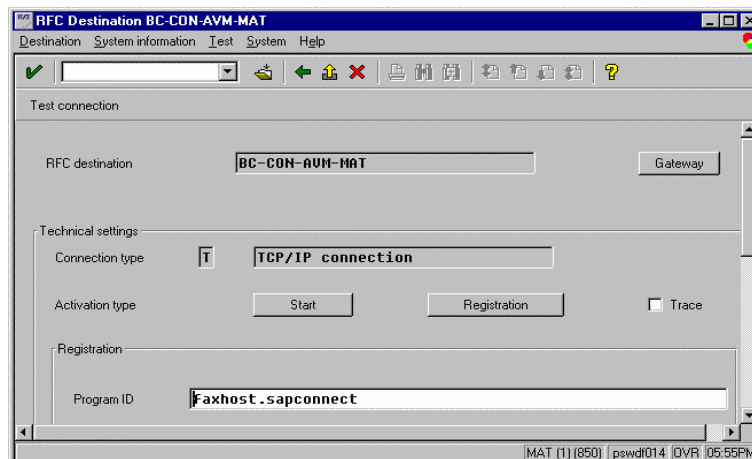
RFC Destination BC-CON-AVM-MAT

Destination System information Test System Help

Test connection

RFC destination BC-CON-AVM-MAT Gateway

Technical settings

Connection type T TCP/IP connection

Activation type Start Registration Trace

Registration

Program ID Faxhost.sapconnect

MAT (1) (850) pswdf014 OVR 05:55PM